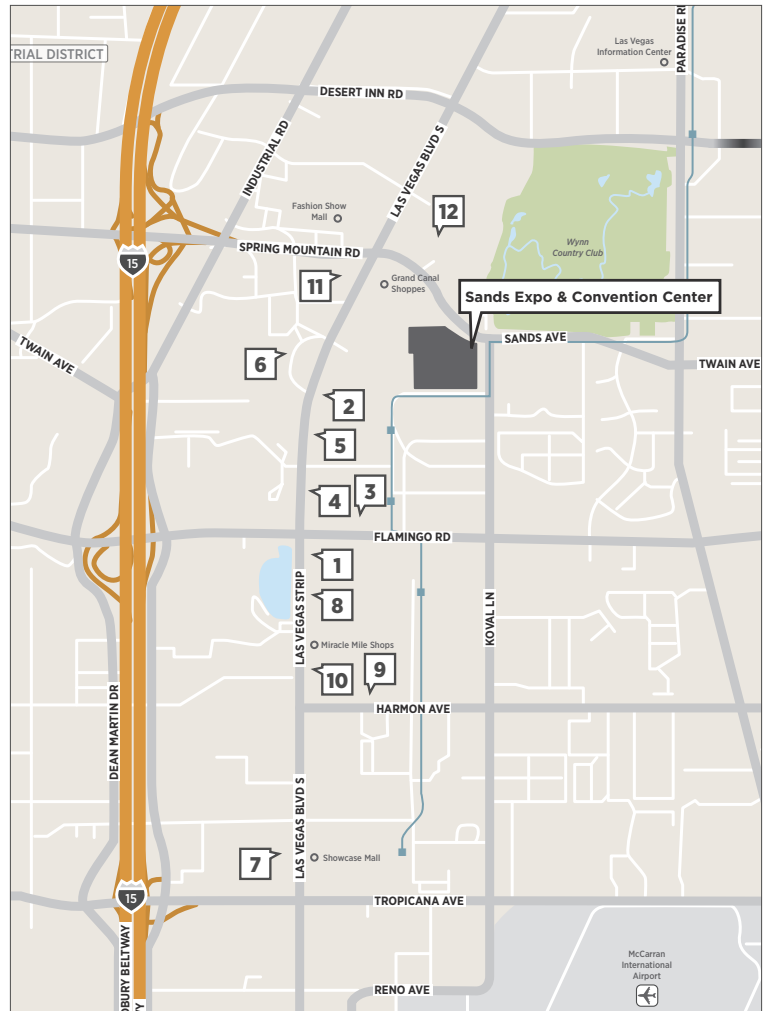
TRIAL DISTRICT
Las Vegas Information Center
PARADISE RD
DESERT INN RD
INDUSTRIAL RD
LAS VEGAS BLVD S
Fashion Show Mall
12
Wynn Country Club
15
SPRING MOUNTAIN RD
11
Grand Canal Shoppes
Sands Expo & Convention Center
TWAIN AVE
SANDS AVE
TWAIN AVE
6
2
5
3
4
FLAMINGO RD
1
8
LAS VEGAS STRIP
Miracle Mile Shops
KOVAL LN
9
10
HARMON AVE
DEAN MARTIN DR
LAS VEGAS BLVD S
7
Showcase Mall
15
TROPICANA AVE
McCarran International Airport
DBURY BELTWAY
RENO AVE